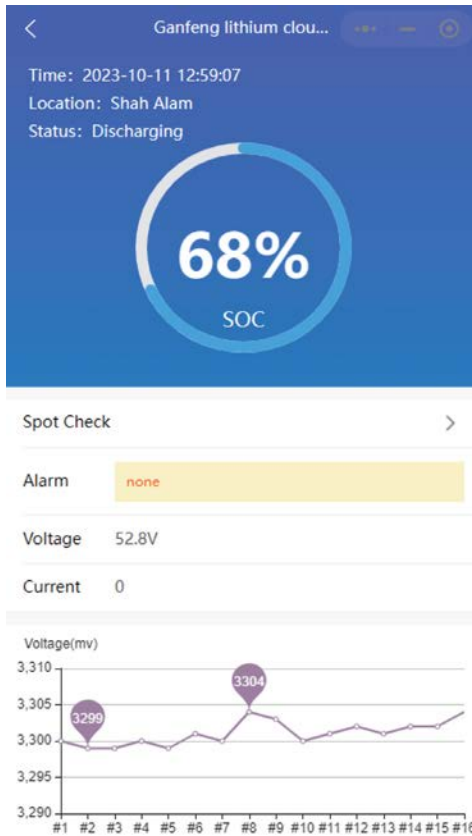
<

Ganfeng lithium clou...

Time: 2023-10-11 12:59:07
Location: Shah Alam
Status: Discharging

68%
SOC

Spot Check >

Alarm none

Voltage 52.8V

Current 0

Voltage(mv)

3,310
3,305
3,300
3,295
3,290

3299
3304

#1 #2 #3 #4 #5 #6 #7 #8 #9 #10 #11 #12 #13 #14 #15 #16